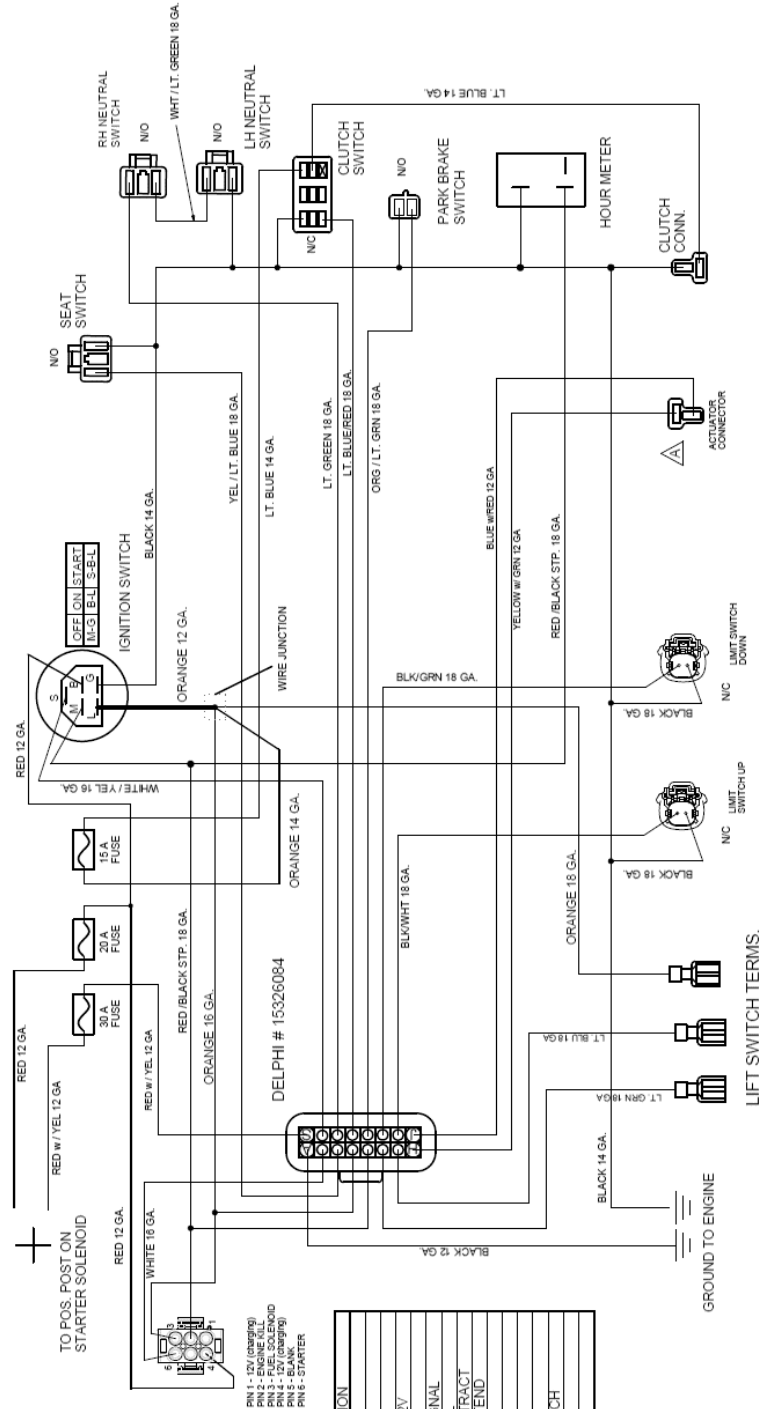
WHT / LT. GREEN 18 GA.
RH NEUTRAL SWITCH
N/O
N/O
LH NEUTRAL SWITCH
LT. BLUE 14 GA.
CLUTCH SWITCH
N/O
PARK BRAKE SWITCH
HOUR METER
N/C
CLUTCH CONN.
SEAT SWITCH
N/O
YEL / LT. BLUE 18 GA.
LT. BLUE 14 GA.
LT. GREEN 18 GA.
LT. BLUE/RED 18 GA.
ORG / LT. GRN 18 GA.
BLUE w/RED 12 GA
ACTUATOR CONNECTOR
A
YELLOW w/ GRN 12 GA
RED /BLACK STP. 18 GA.
BLACK 14 GA.

| OFF | ON | START |
|---|---|---|
| M-G | B-L | S-B-L |

IGNITION SWITCH
ORANGE 12 GA.
WIRE JUNCTION
BLK/GRN 18 GA.
LIMIT SWITCH DOWN
N/C
BLACK 18 GA.
S
B
G
M
L
RED 12 GA.
WHITE / YEL 16 GA.
15 A FUSE
ORANGE 14 GA.
LIMIT SWITCH UP
N/C
BLACK 18 GA.
20 A FUSE
RED /BLACK STP. 18 GA.
BLK/WHT 18 GA.
ORANGE 18 GA.
RED 12 GA.
30 A FUSE
ORANGE 16 GA.
DELPHI # 15326084
LT. BLU 18 GA
RED w / YEL 12 GA
RED w / YEL 12 GA
LT. GRN 18 GA
LIFT SWITCH TERMS.
TO POS. POST ON STARTER SOLENOID
RED 12 GA.
WHITE 16 GA.
BLACK 14 GA.
BLACK 12 GA.
GROUND TO ENGINE
PIN 1 - 12V (charging)
PIN 2 - ENGINE KILL
PIN 3 - FUEL SOLENOID
PIN 4 - 12V (charging)
PIN 5 - BLANK
PIN 6 - STARTER
ION
2V
NAL
RACT
END
CH